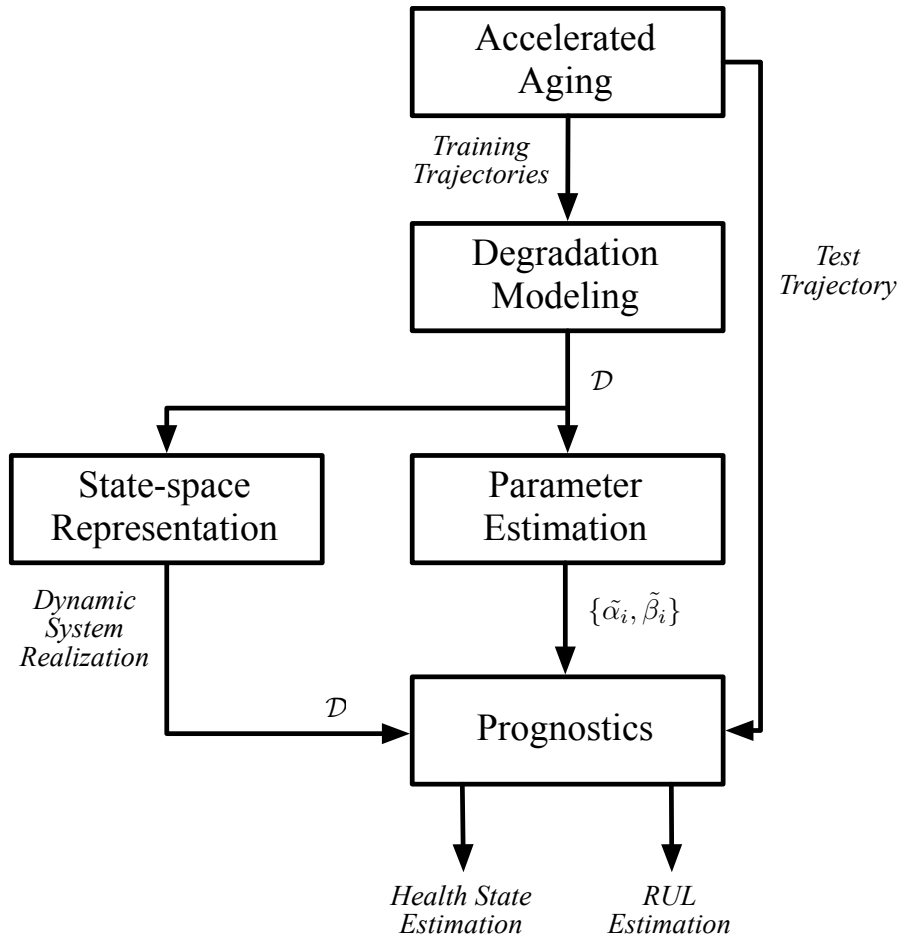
Accelerated Aging

Training Trajectories

Degradation Modeling

Test Trajectory

$\mathcal{D}$

State-space Representation

Parameter Estimation

Dynamic System Realization

$\{\tilde{\alpha}_i, \tilde{\beta}_i\}$

$\mathcal{D}$

Prognostics

Health State Estimation

RUL Estimation